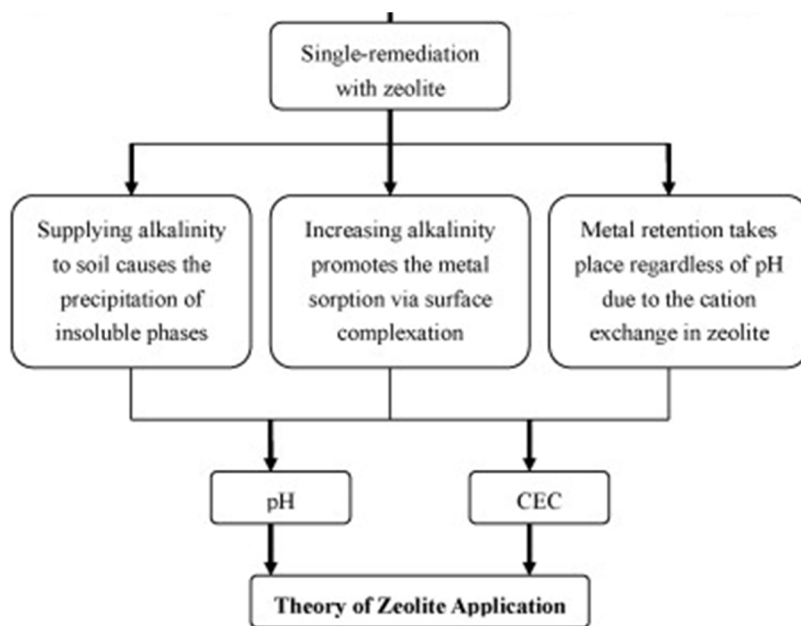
Single-remediation with zeolite

Supplying alkalinity to soil causes the precipitation of insoluble phases

Increasing alkalinity promotes the metal sorption via surface complexation

Metal retention takes place regardless of pH due to the cation exchange in zeolite

pH

CEC

Theory of Zeolite Application